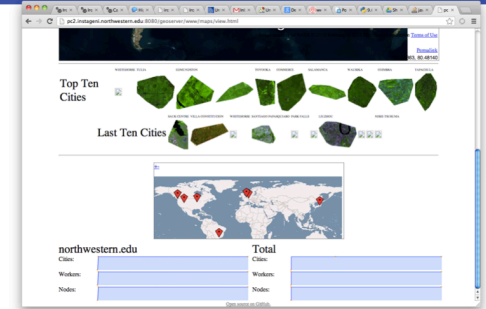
pc2.instageni.northwestern.edu:8080/geoserver/www/maps/view.html

Terms of Use

Permalink
603, 60.48140

Top Ten Cities

WESTMINSTER VILLA

SOMEDOWN

TOYOHA

TORRENCE

BALASHAYA

WALDHILL

INTERRA

TANGERLA

Last Ten Cities

SALT CENTRE VILLA GRINDSTONE

WESTMINSTER

NOTTAGE PONDS

EDMUND FALLS

LUGRISE

SHELTERING

northwestern.edu

Cities:

Workers:

Nodes:

Total

Cities:

Workers:

Nodes:

Open source on GitHub